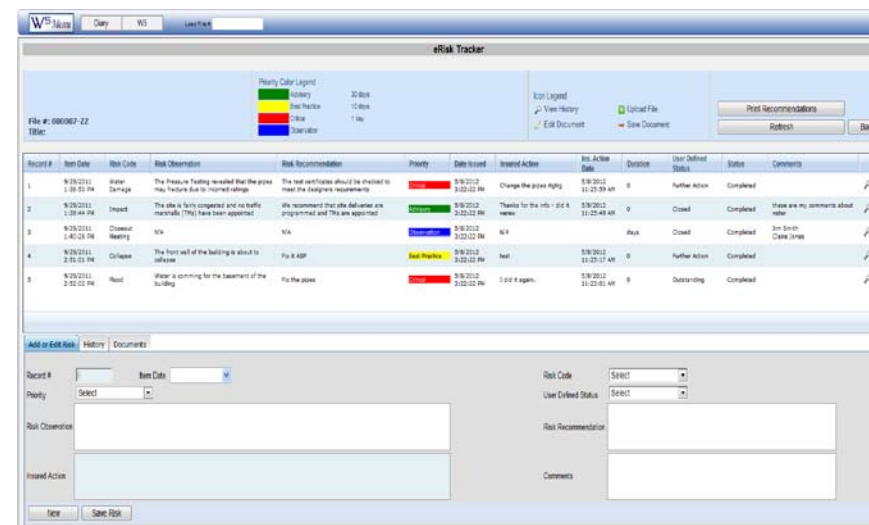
W5 Menu | Diary | W5 | Load File #

eRisk Tracker

File #: 080067-ZZ
Title:

Priority Color Legend
Advisory 30 days
Best Practice 10 days
Critical 1 day
Observation

Icon Legend
View History
Edit Document
Upload File
Save Document

Print Recommendations
Refresh
Ba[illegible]

| Record # | Item Date | Risk Code | Risk Observation | Risk Recommendation | Priority | Date Issued | Insured Action | Ins. Action Date | Duration | User Defined Status | Status | Comments |
|---|---|---|---|---|---|---|---|---|---|---|---|---|
| 1 | 9/29/2011 1:38:53 PM | Water Damage | The Pressure Testing revealed that the pipes may fracture due to incorrect ratings | The test certificates should be checked to meet the designers requirements | Critical | 5/8/2012 3:22:22 PM | Change the pipes rigth | 5/8/2012 11:25:59 AM | 0 | Further Action | Completed | |
| 2 | 9/29/2011 1:39:44 PM | Impact | The site is fairly congested and no traffic marshalls (TMs) have been appointed | We recommend that site deliveries are programmed and TMs are appointed | Advisory | 5/8/2012 3:22:22 PM | Thanks for the info - did it www | 5/8/2012 11:25:49 AM | 0 | Closed | Completed | these are my comments about roter |
| 3 | 9/29/2011 1:40:26 PM | Closeout Meeting | N/A | N/A | Observation | 5/8/2012 3:22:22 PM | N/A | | days | Closed | Completed | Jim Smith Claire Jones |
| 4 | 9/29/2011 2:51:01 PM | Collapse | The front wall of the building is about to collapse | Fix it ASP | Best Practice | 5/8/2012 3:22:22 PM | test | 5/8/2012 11:25:17 AM | 0 | Further Action | Completed | |
| 5 | 9/29/2011 2:52:02 PM | Flood | Water is comming for the basement of the building | Fix the pipes | Critical | 5/8/2012 3:22:22 PM | I did it again. | 5/8/2012 11:23:01 AM | 0 | Outstanding | Completed | |

Add or Edit Risk | History | Documents

Record #
Item Date
Priority Select
Risk Code Select
User Defined Status Select
Risk Observation
Risk Recommendation
Insured Action
Comments

New | Save Risk